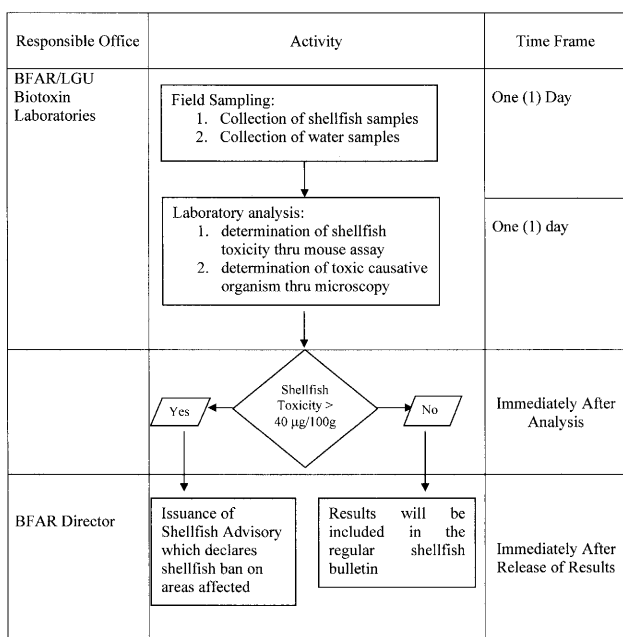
| Responsible Office | Activity | Time Frame |
|---|---|---|
| BFAR/LGU Biotoxin Laboratories | Field Sampling: 1. Collection of shellfish samples 2. Collection of water samples | One (1) Day |
| | Laboratory analysis: 1. determination of shellfish toxicity thru mouse assay 2. determination of toxic causative organism thru microscopy | One (1) day |
| | Yes / Shellfish Toxicity > 40 μg/100g / No | Immediately After Analysis |
| BFAR Director | Issuance of Shellfish Advisory which declares shellfish ban on areas affected / Results will be included in the regular shellfish bulletin | Immediately After Release of Results |